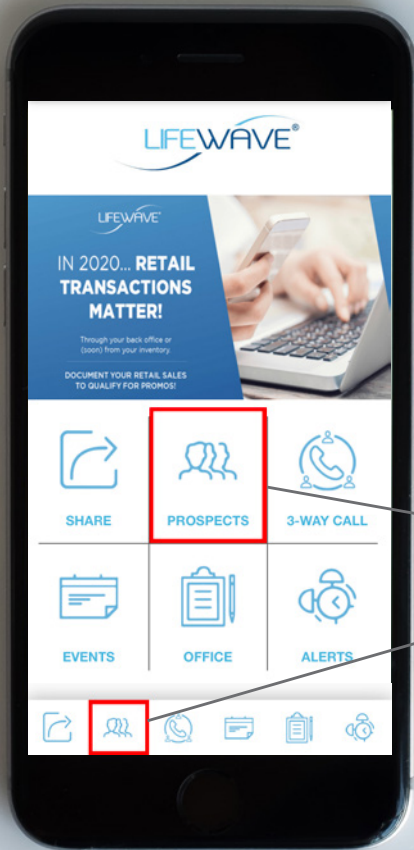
LIFEWAVE®

LIFEWAVE®

IN 2020... RETAIL TRANSACTIONS MATTER!

Through your back office or (soon) from your inventory.

DOCUMENT YOUR RETAIL SALES TO QUALIFY FOR PROMOS!

SHARE

PROSPECTS

3-WAY CALL

EVENTS

OFFICE

ALERTS